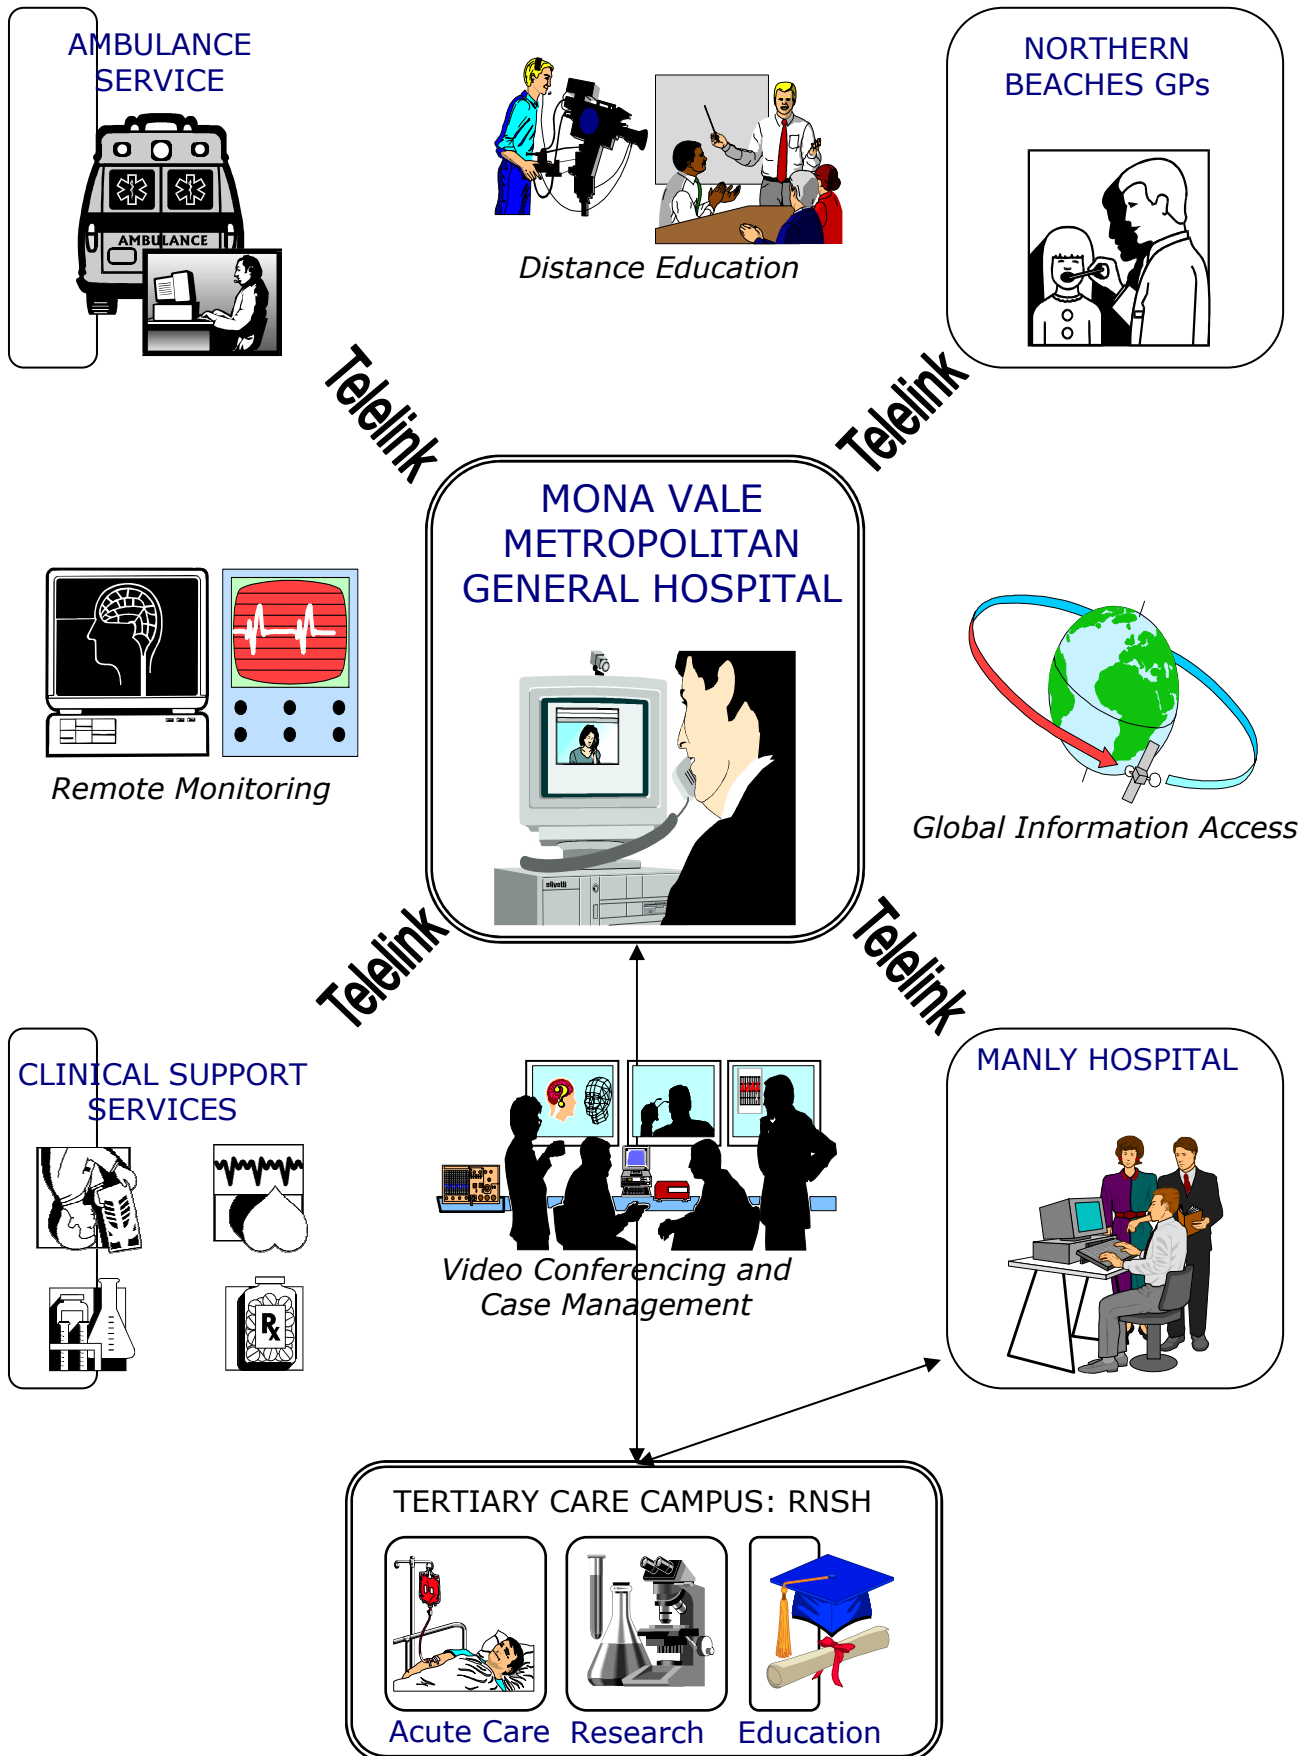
AMBULANCE SERVICE

AMBULANCE

Distance Education

NORTHERN BEACHES GPs

Telelink

Telelink

MONA VALE METROPOLITAN GENERAL HOSPITAL

Remote Monitoring

Global Information Access

Telelink

Telelink

CLINICAL SUPPORT SERVICES

Video Conferencing and Case Management

MANLY HOSPITAL

TERTIARY CARE CAMPUS: RNSH

Acute Care

Research

Education